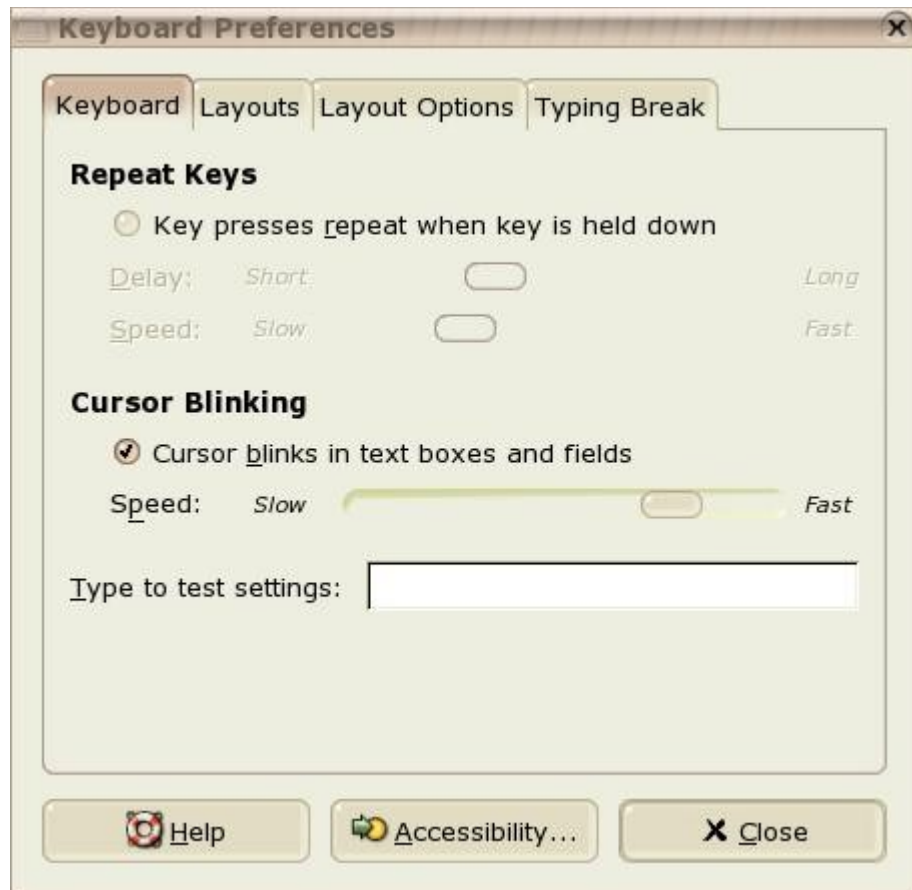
Keyboard Preferences

Keyboard | Layouts | Layout Options | Typing Break

Repeat Keys

Key presses repeat when key is held down

Delay: Short Long

Speed: Slow Fast

Cursor Blinking

Cursor blinks in text boxes and fields

Speed: Slow Fast

Type to test settings:

Help
Accessibility...
Close